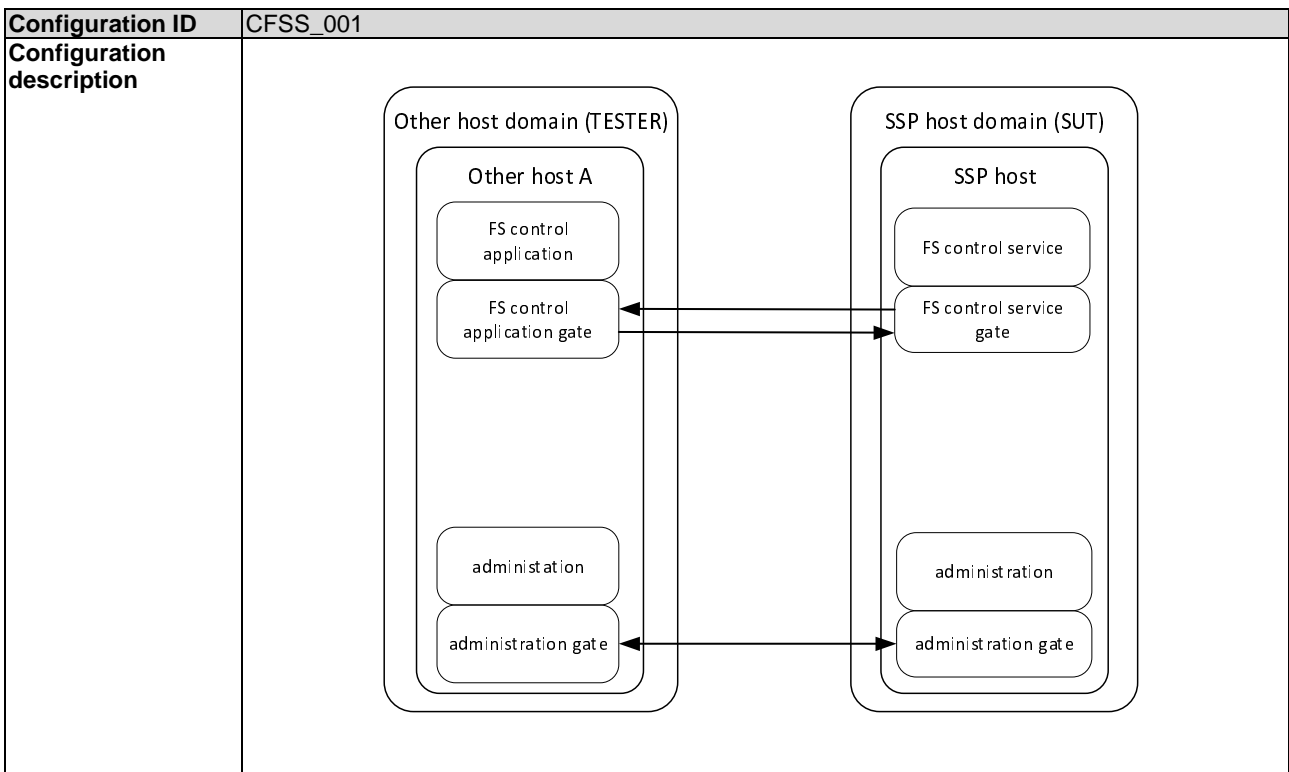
| Configuration ID | CFSS_001 |
|---|---|
| Configuration description | Other host domain (TESTER)<br>Other host A<br>FS control application<br>FS control application gate<br>administation<br>administration gate<br>SSP host domain (SUT)<br>SSP host<br>FS control service<br>FS control service gate<br>administration<br>administration gate |